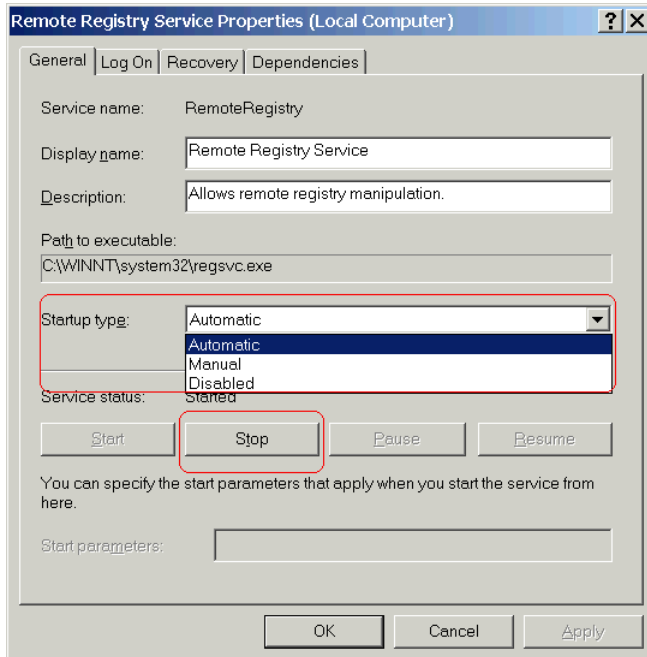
Remote Registry Service Properties (Local Computer)
? X

General | Log On | Recovery | Dependencies

Service name: RemoteRegistry

Display name: Remote Registry Service

Description: Allows remote registry manipulation.

Path to executable:
C:\WINNT\system32\regsvc.exe

Startup type: Automatic
Automatic
Manual
Disabled

Service status: Started

Start | Stop | Pause | Resume

You can specify the start parameters that apply when you start the service from here.

Start parameters:

OK | Cancel | Apply